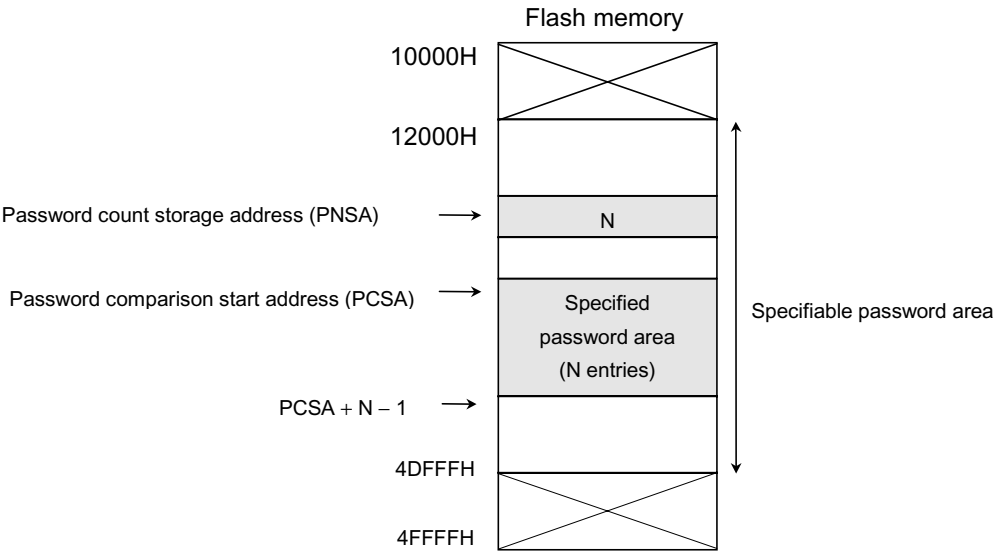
Flash memory

10000H

12000H

Password count storage address (PNSA)

N

Password comparison start address (PCSA)

Specified password area (N entries)

Specifiable password area

PCSA + N − 1

4DFFFH

4FFFFH